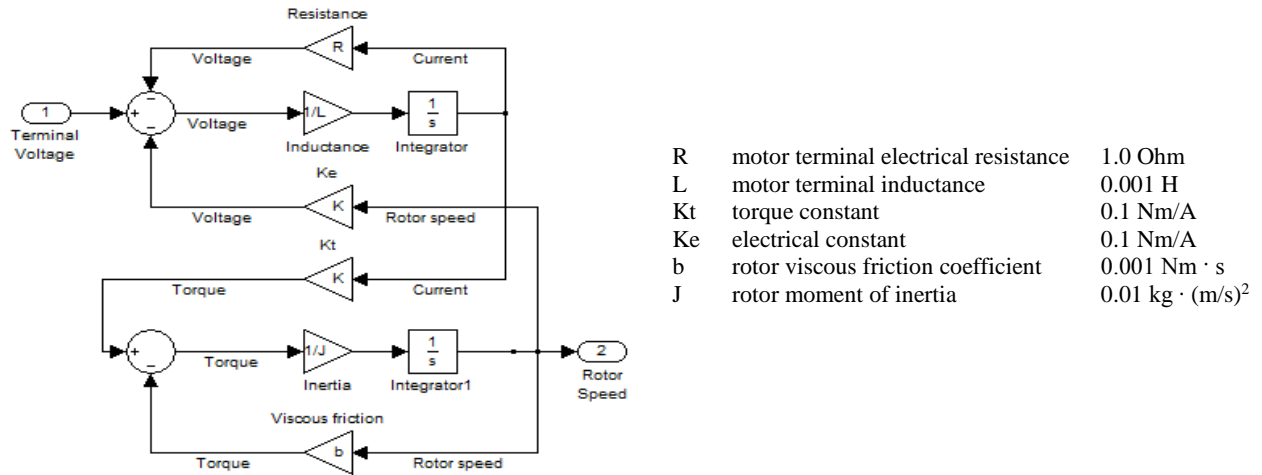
Resistance

R

Voltage

Current

1

Terminal Voltage

+

-

-

Voltage

1/L

Inductance

$\frac{1}{s}$

Integrator

Ke

Voltage

K

Rotor speed

Kt

Torque

K

Current

+

-

Torque

1/J

Inertia

$\frac{1}{s}$

Integrator1

2

Rotor Speed

Viscous friction

Torque

b

Rotor speed

| | | |
|---|---|---|
| R | motor terminal electrical resistance | 1.0 Ohm |
| L | motor terminal inductance | 0.001 H |
| Kt | torque constant | 0.1 Nm/A |
| Ke | electrical constant | 0.1 Nm/A |
| b | rotor viscous friction coefficient | 0.001 Nm · s |
| J | rotor moment of inertia | 0.01 kg · $(m/s)^2$ |